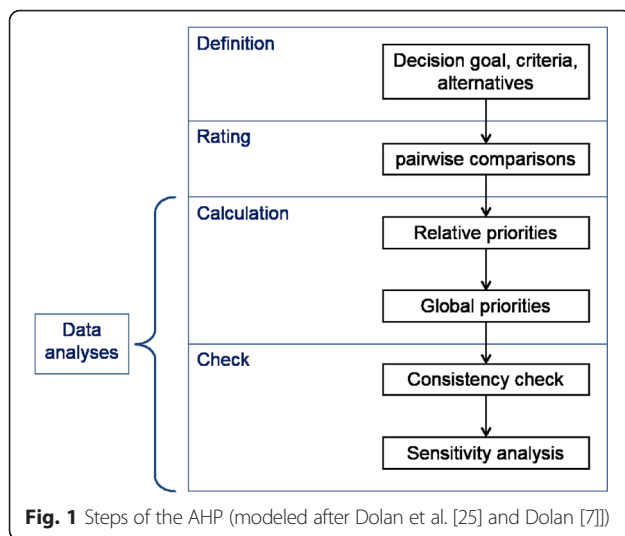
Definition

Decision goal, criteria, alternatives

Rating

pairwise comparisons

Calculation

Relative priorities

Global priorities

Data analyses

Check

Consistency check

Sensitivity analysis

**Fig. 1** Steps of the AHP (modeled after Dolan et al. [25] and Dolan [7])